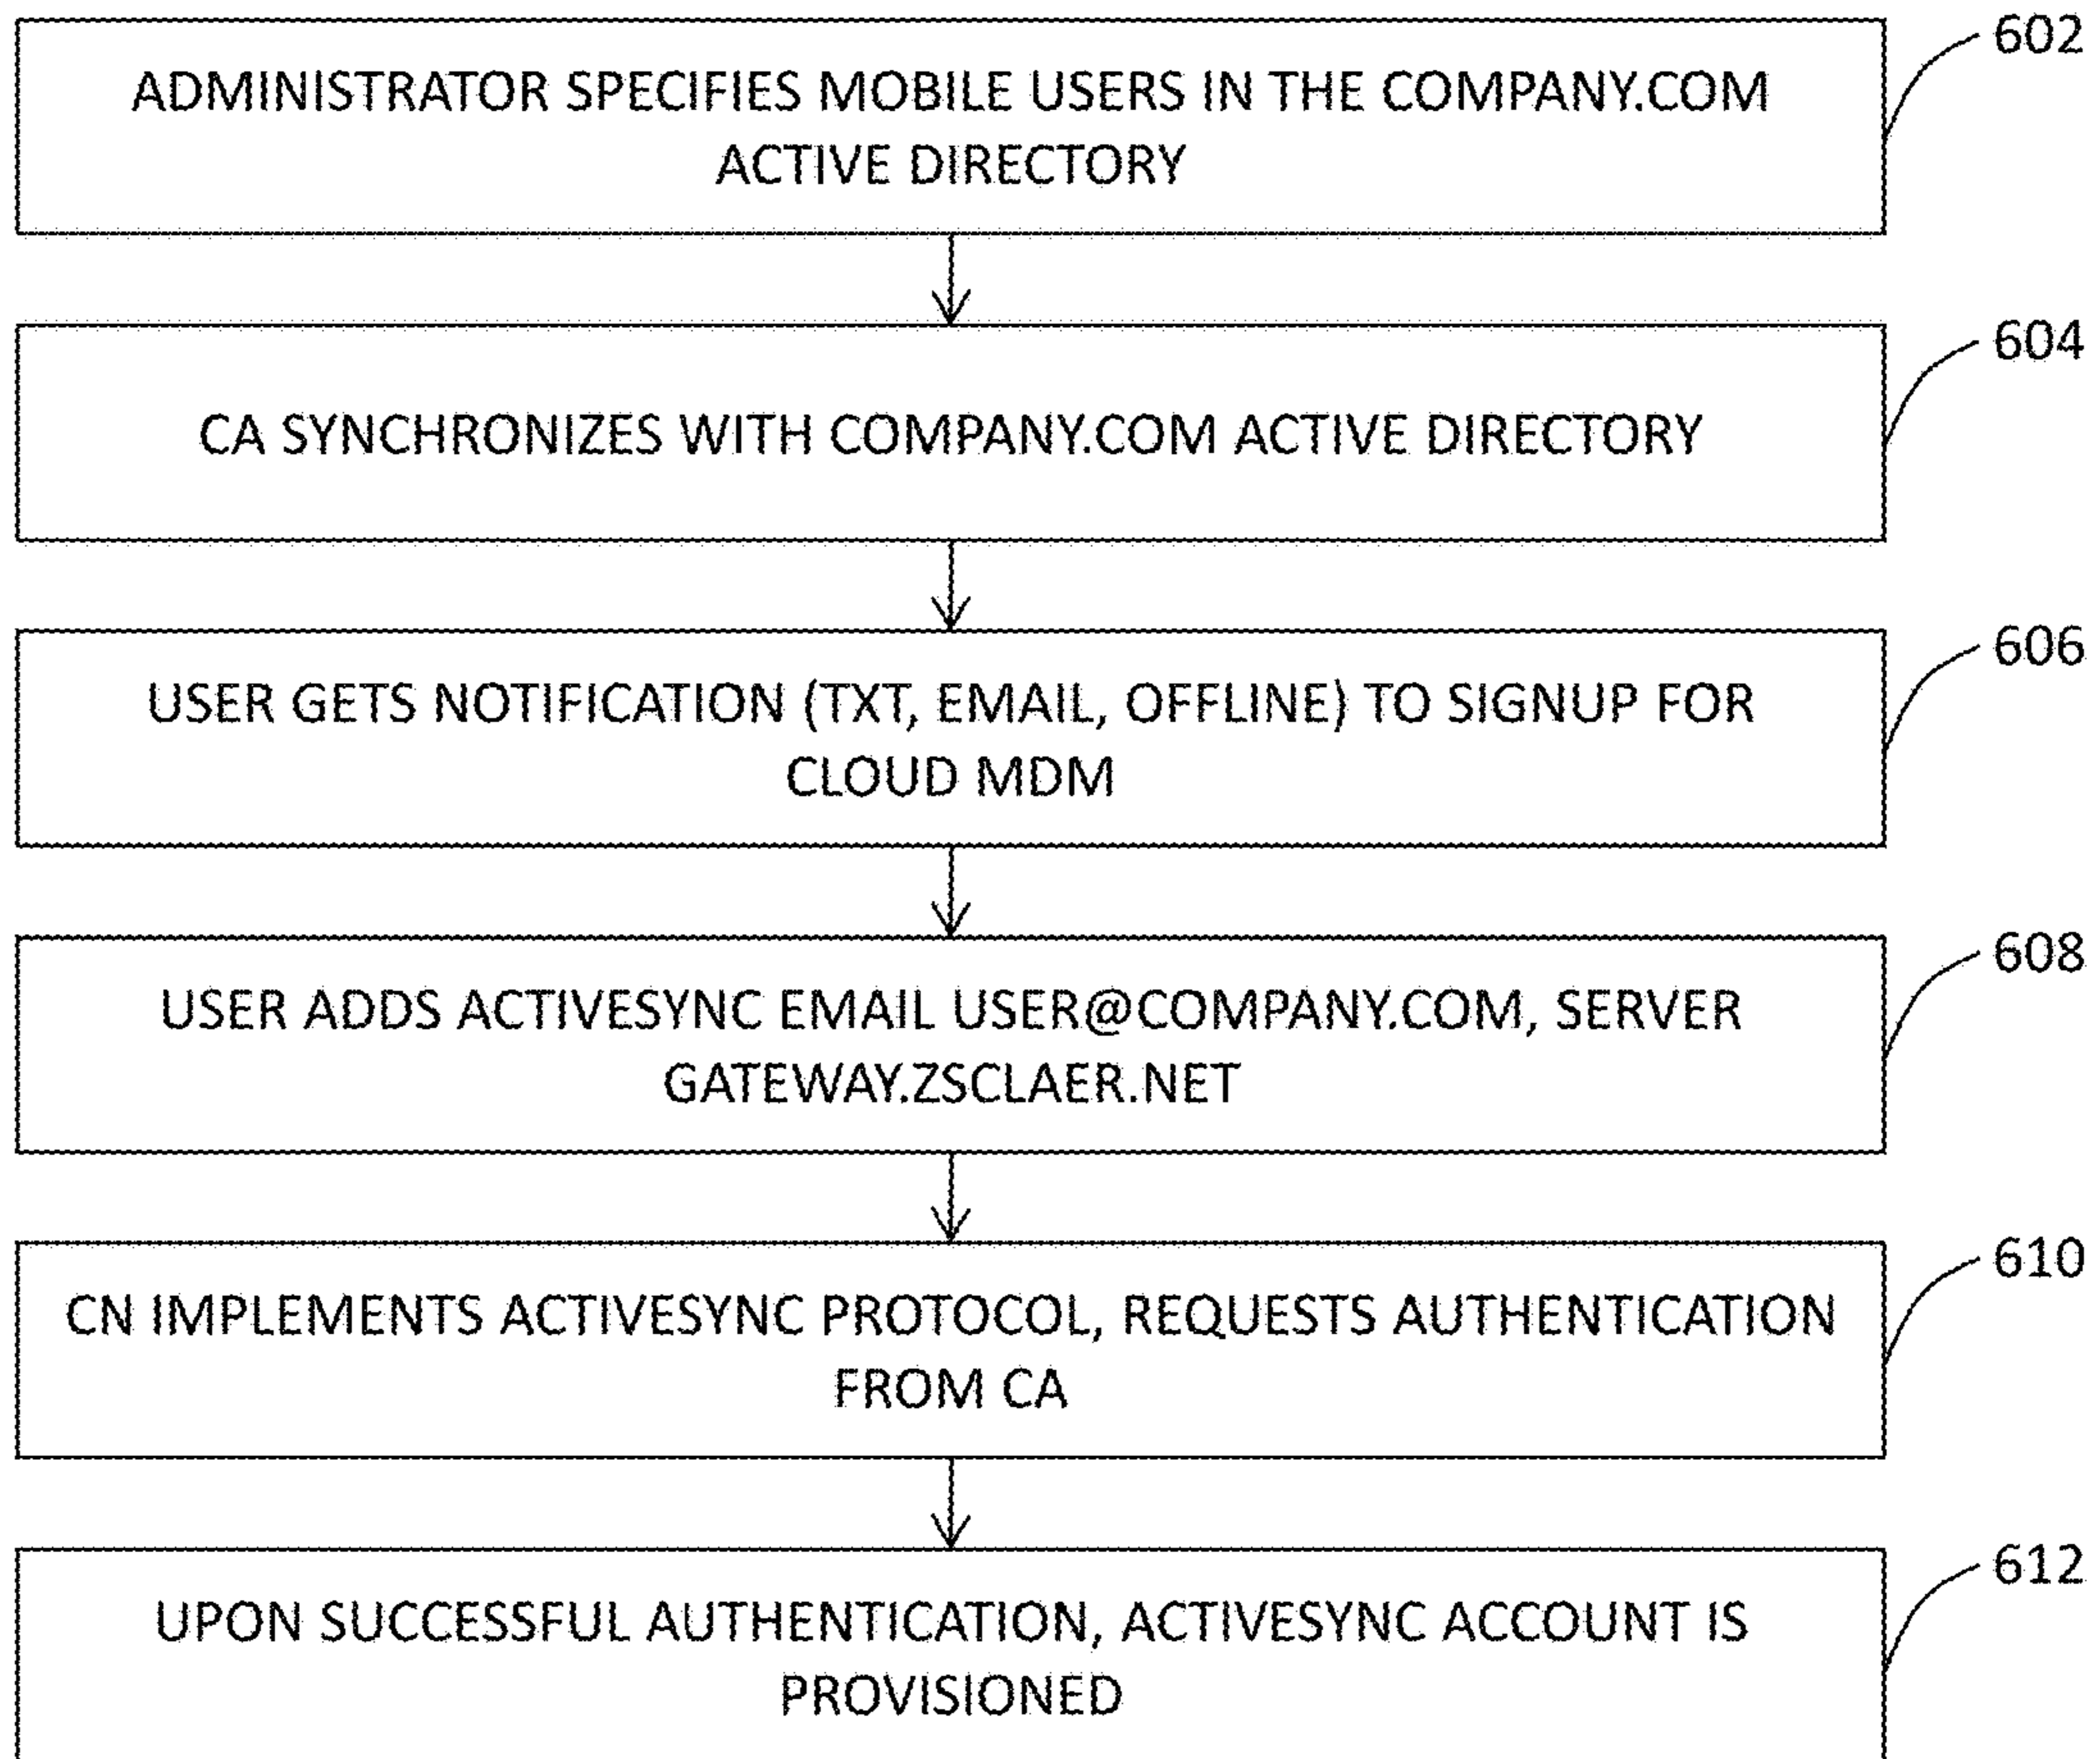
602
ADMINISTRATOR SPECIFIES MOBILE USERS IN THE COMPANY.COM ACTIVE DIRECTORY

604
CA SYNCHRONIZES WITH COMPANY.COM ACTIVE DIRECTORY

606
USER GETS NOTIFICATION (TXT, EMAIL, OFFLINE) TO SIGNUP FOR CLOUD MDM

608
USER ADDS ACTIVESYNC EMAIL USER@COMPANY.COM, SERVER GATEWAY.ZSCLAER.NET

610
CN IMPLEMENTS ACTIVESYNC PROTOCOL, REQUESTS AUTHENTICATION FROM CA

612
UPON SUCCESSFUL AUTHENTICATION, ACTIVESYNC ACCOUNT IS PROVISIONED